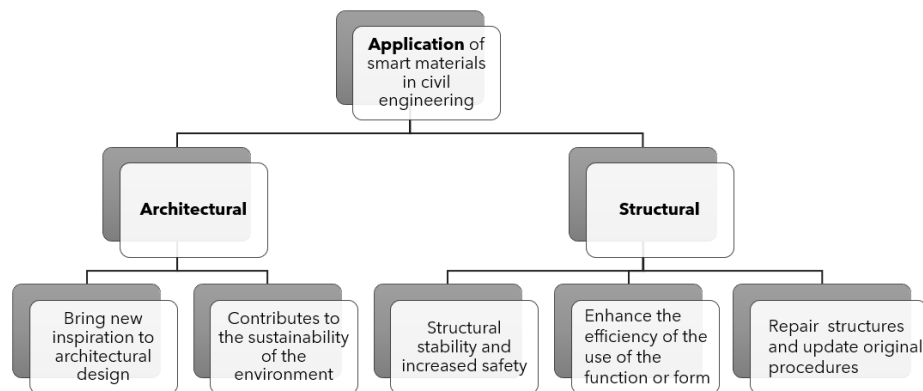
Application of smart materials in civil engineering

Architectural

Structural

Bring new inspiration to architectural design

Contributes to the sustainability of the environment

Structural stability and increased safety

Enhance the efficiency of the use of the function or form

Repair structures and update original procedures